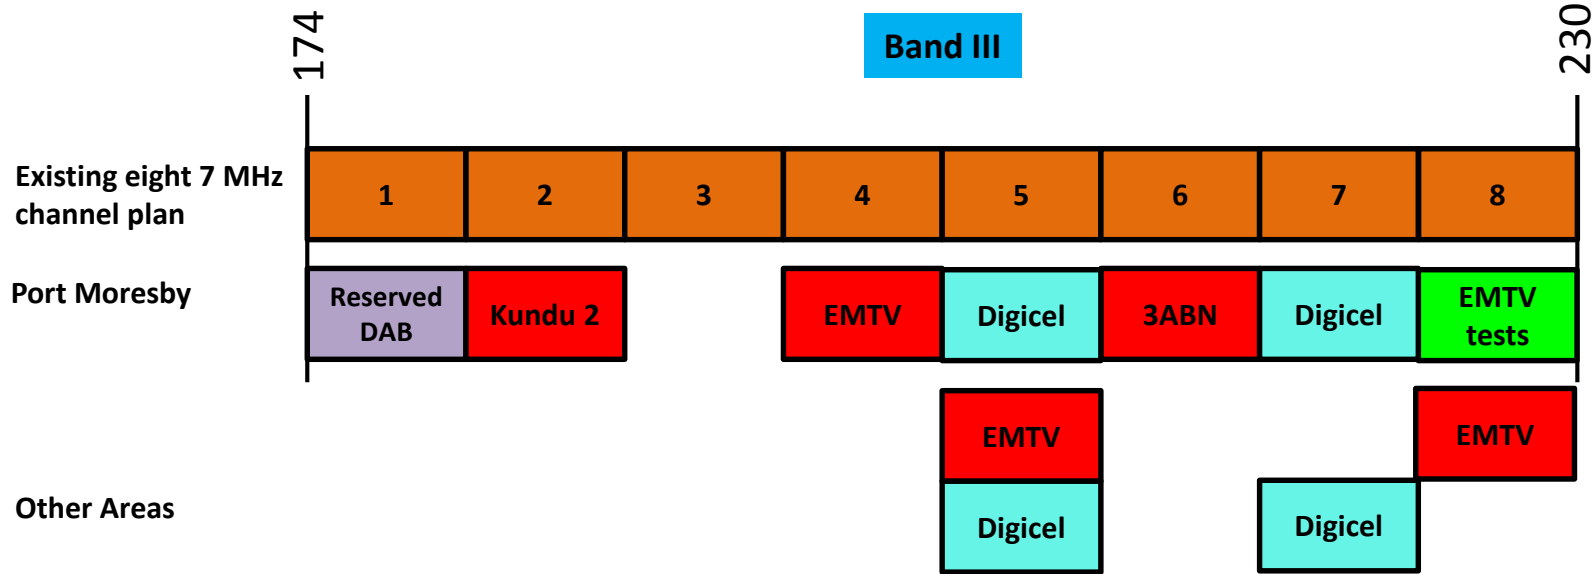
174

Band III

230

Existing eight 7 MHz channel plan

| 1 | 2 | 3 | 4 | 5 | 6 | 7 | 8 |
|---|---|---|---|---|---|---|---|

Port Moresby

| Reserved DAB | Kundu 2 | | EMTV | Digicel | 3ABN | Digicel | EMTV tests |
|---|---|---|---|---|---|---|---|

EMTV

EMTV

Other Areas

Digicel

Digicel